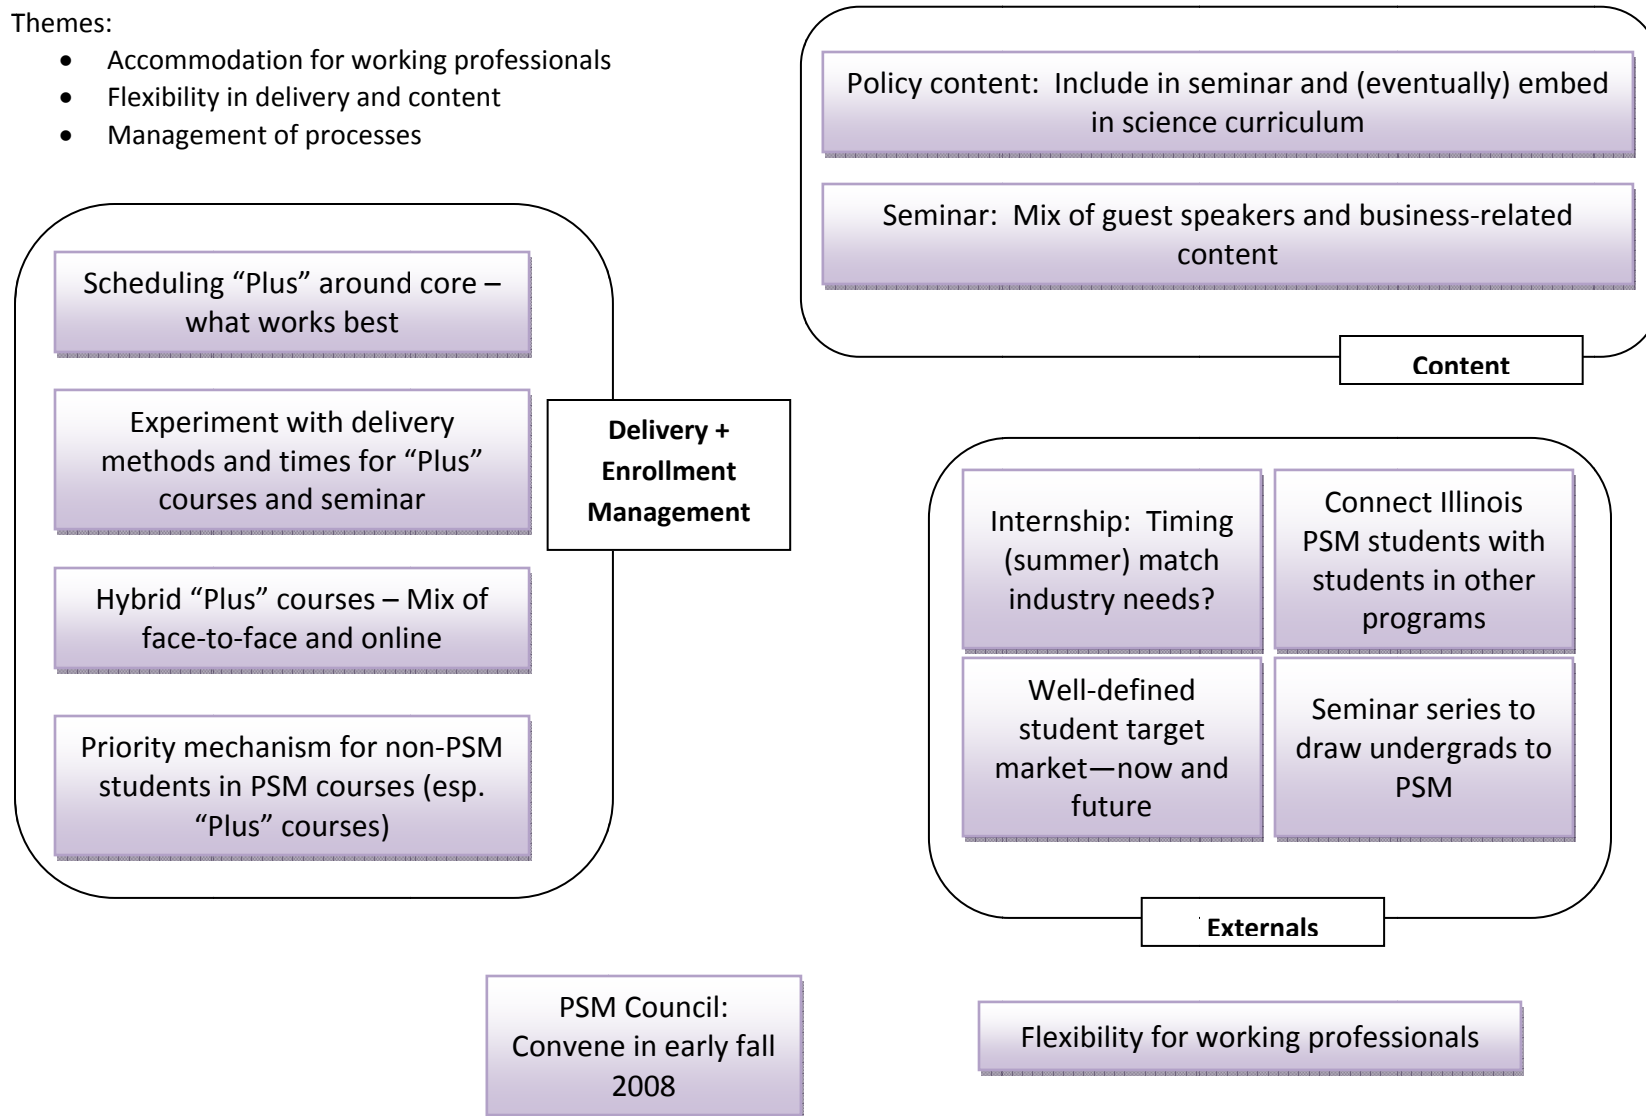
Themes:

- Accommodation for working professionals
- Flexibility in delivery and content
- Management of processes

Policy content: Include in seminar and (eventually) embed in science curriculum

Seminar: Mix of guest speakers and business-related content

Content

Scheduling "Plus" around core – what works best

Experiment with delivery methods and times for "Plus" courses and seminar

Hybrid "Plus" courses – Mix of face-to-face and online

Priority mechanism for non-PSM students in PSM courses (esp. "Plus" courses)

Delivery + Enrollment Management

Internship: Timing (summer) match industry needs?

Connect Illinois PSM students with students in other programs

Well-defined student target market—now and future

Seminar series to draw undergrads to PSM

Externals

PSM Council: Convene in early fall 2008

Flexibility for working professionals